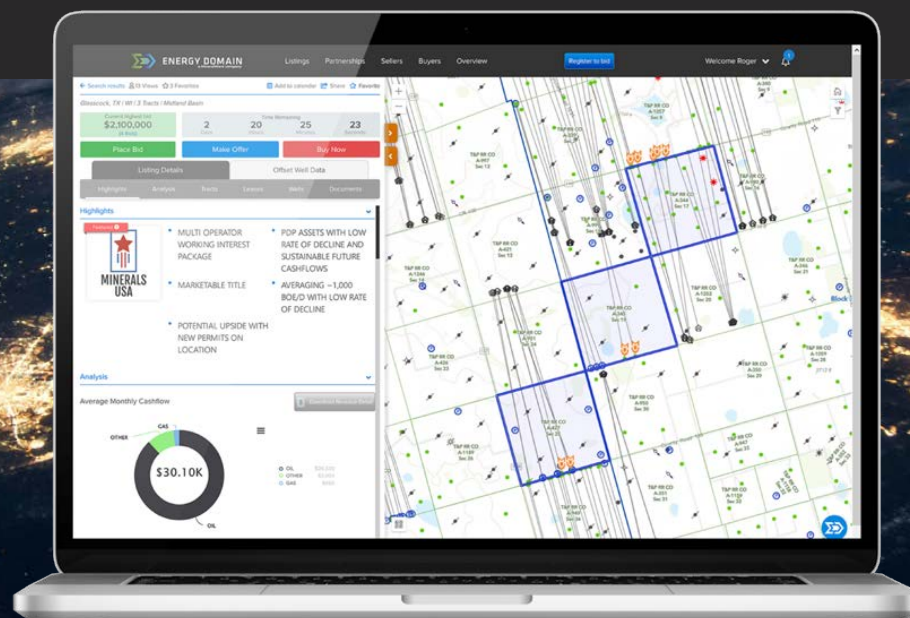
ENERGY DOMAIN

Listings Partnerships Sellers Buyers Overview

Register to bid

Welcome Roger

Search results 13 Views 3 Favorites Add to calendar Share Favorite

Glasscock, TX / WI / 3 Tracts / Midland Basin

Current Highest bid $2,100,000

Time Remaining

| 2 | 20 | 25 | 23 |
|---|---|---|---|
| Days | Hours | Minutes | Seconds |

Place Bid Make Offer Buy Now

Listing Details Offset Well Data

Highlights Analysis Tracts Leases Wells Documents

Highlights

Featured

MINERALS USA

MULTI OPERATOR WORKING INTEREST PACKAGE

MARKETABLE TITLE

POTENTIAL UPSIDE WITH NEW PERMITS ON LOCATION

PDP ASSETS WITH LOW RATE OF DECLINE AND SUSTAINABLE FUTURE CASHFLOWS

AVERAGING ~1,000 BOE/D WITH LOW RATE OF DECLINE

Analysis

Average Monthly Cashflow

GAS

OTHER

$30.10K

OIL

OIL
OTHER
GAS

T&P RR CO A-1057 Sec 9

T&P RR CO A-917 Sec 15

T&P RR CO Sec 13

T&P RR CO A-1019 Sec 17

T&P RR CO A-205 Sec 21

T&P RR CO Sec 19

T&P RR CO Sec 23

T&P RR CO Sec 30

T&P RR CO A-1189 Sec 27

T&P RR CO A-201 Sec 29

T&P RR CO Sec 28

Block